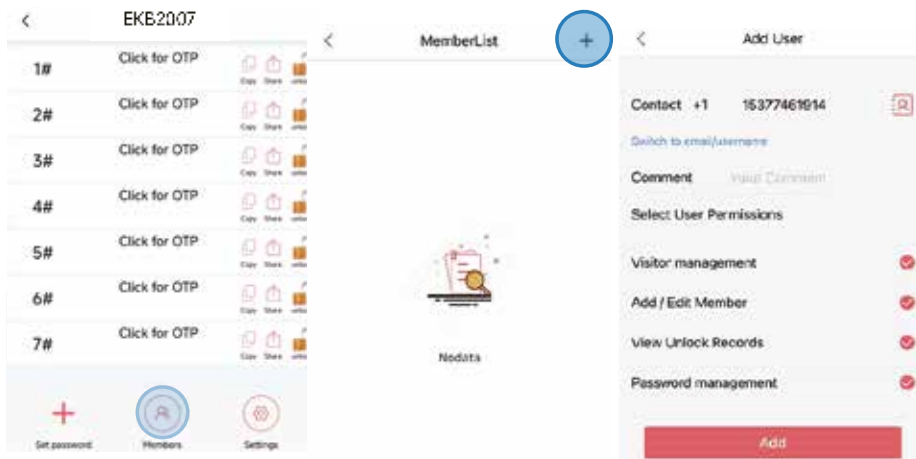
EKB2007

| | | |
|---|---|---|
| 1# | Click for OTP | Copy Share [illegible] |
| 2# | Click for OTP | Copy Share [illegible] |
| 3# | Click for OTP | Copy Share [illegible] |
| 4# | Click for OTP | Copy Share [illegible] |
| 5# | Click for OTP | Copy Share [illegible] |
| 6# | Click for OTP | Copy Share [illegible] |
| 7# | Click for OTP | Copy Share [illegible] |

Set password
Members
Settings

MemberList

Nodata

Add User

Contact +1 15377461914

Switch to email/username

Comment Your Comment

Select User Permissions

Visitor management

Add / Edit Member

View Unlock Records

Password management

Add